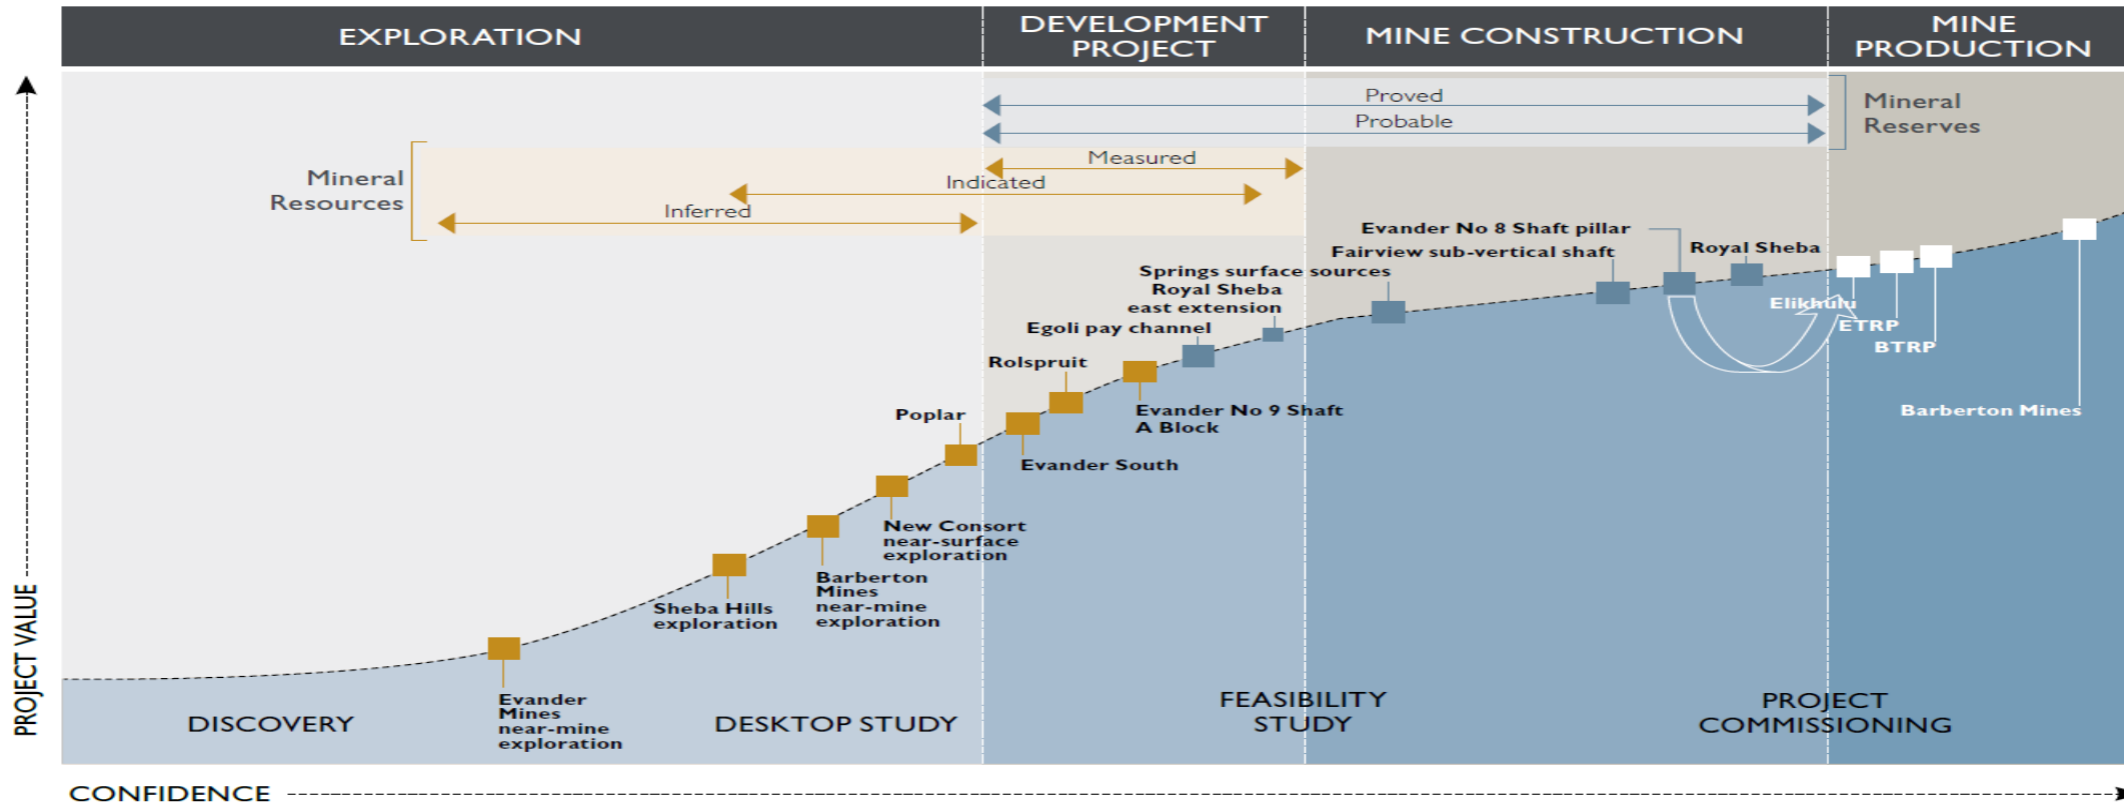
EXPLORATION

DEVELOPMENT PROJECT

MINE CONSTRUCTION

MINE PRODUCTION

Proved

Probable

Mineral Reserves

Mineral Resources

Measured

Indicated

Inferred

Evander No 8 Shaft pillar

Fairview sub-vertical shaft

Royal Sheba

Springs surface sources

Royal Sheba east extension

Egoli pay channel

Rolspruit

Poplar

Evander No 9 Shaft A Block

Evander South

Elikhulu

ETRP

BTRP

Barberton Mines

New Consort near-surface exploration

Barberton Mines near-mine exploration

Sheba Hills exploration

Evander Mines near-mine exploration

DISCOVERY

DESKTOP STUDY

FEASIBILITY STUDY

PROJECT COMMISSIONING

PROJECT VALUE

CONFIDENCE